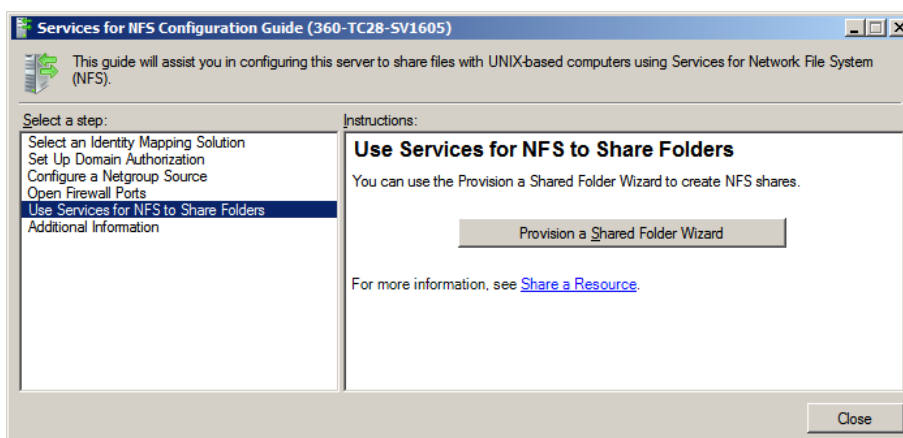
Services for NFS Configuration Guide (360-TC28-SV1605)

This guide will assist you in configuring this server to share files with UNIX-based computers using Services for Network File System (NFS).

Select a step:

Select an Identity Mapping Solution
Set Up Domain Authorization
Configure a Netgroup Source
Open Firewall Ports
Use Services for NFS to Share Folders
Additional Information

Instructions:

Use Services for NFS to Share Folders

You can use the Provision a Shared Folder Wizard to create NFS shares.

Provision a Shared Folder Wizard

For more information, see Share a Resource.

Close